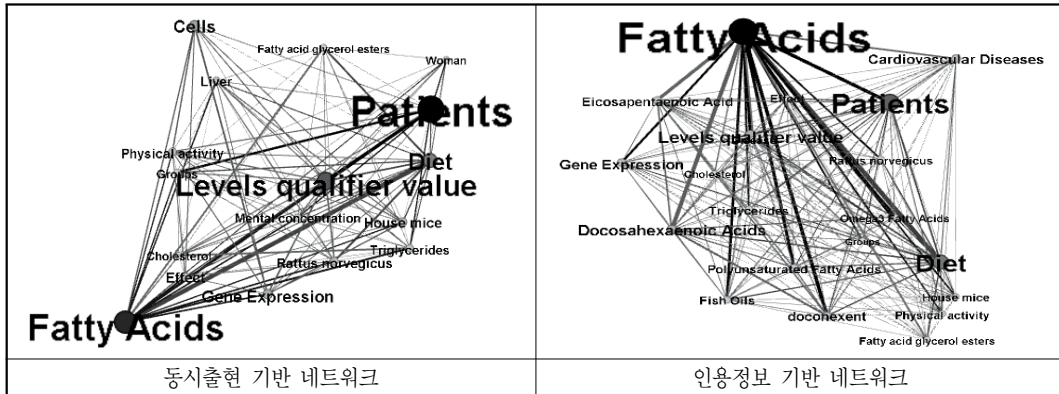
| Cells, Fatty acid glycerol esters, Woman, Liver, Patients, Physical activity, Groups, Diet, Levels qualifier value, Mental concentration, House mice, Cholesterol, Triglycerides, Effect, Rattus norvegicus, Gene Expression, Fatty Acids | Fatty Acids, Cardiovascular Diseases, Eicosapentaenoic Acid, Effect, Patients, Levels qualifier value, Rattus norvegicus, Gene Expression, Cholesterol, Triglycerides, Omega-3 Fatty Acids, Docosahexaenoic Acids, Groups, Diet, Polyunsaturated Fatty Acids, House mice, Fish Oils, doconexent, Physical activity, Fatty acid glycerol esters |
|---|---|
| 동시출현 기반 네트워크 | 인용정보 기반 네트워크 |